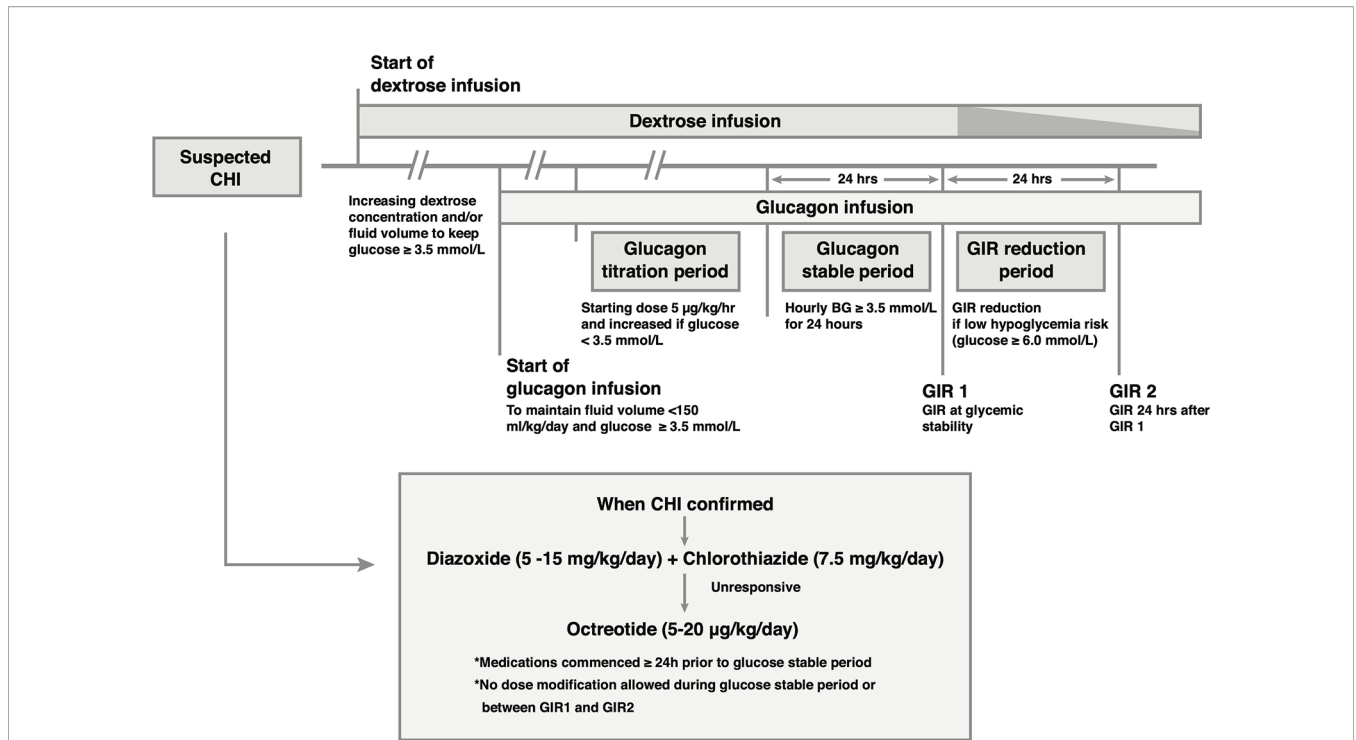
Start of dextrose infusion

Dextrose infusion

Suspected CHI

24 hrs

24 hrs

Increasing dextrose concentration and/or fluid volume to keep glucose ≥ 3.5 mmol/L

Glucagon infusion

Glucagon titration period

Starting dose 5 µg/kg/hr and increased if glucose < 3.5 mmol/L

Glucagon stable period

Hourly BG ≥ 3.5 mmol/L for 24 hours

GIR reduction period

GIR reduction if low hypoglycemia risk (glucose ≥ 6.0 mmol/L)

Start of glucagon infusion

To maintain fluid volume <150 ml/kg/day and glucose ≥ 3.5 mmol/L

GIR 1

GIR at glycemic stability

GIR 2

GIR 24 hrs after GIR 1

When CHI confirmed

Diazoxide (5 -15 mg/kg/day) + Chlorothiazide (7.5 mg/kg/day)

Unresponsive

Octreotide (5-20 µg/kg/day)

*Medications commenced ≥ 24h prior to glucose stable period

*No dose modification allowed during glucose stable period or between GIR1 and GIR2